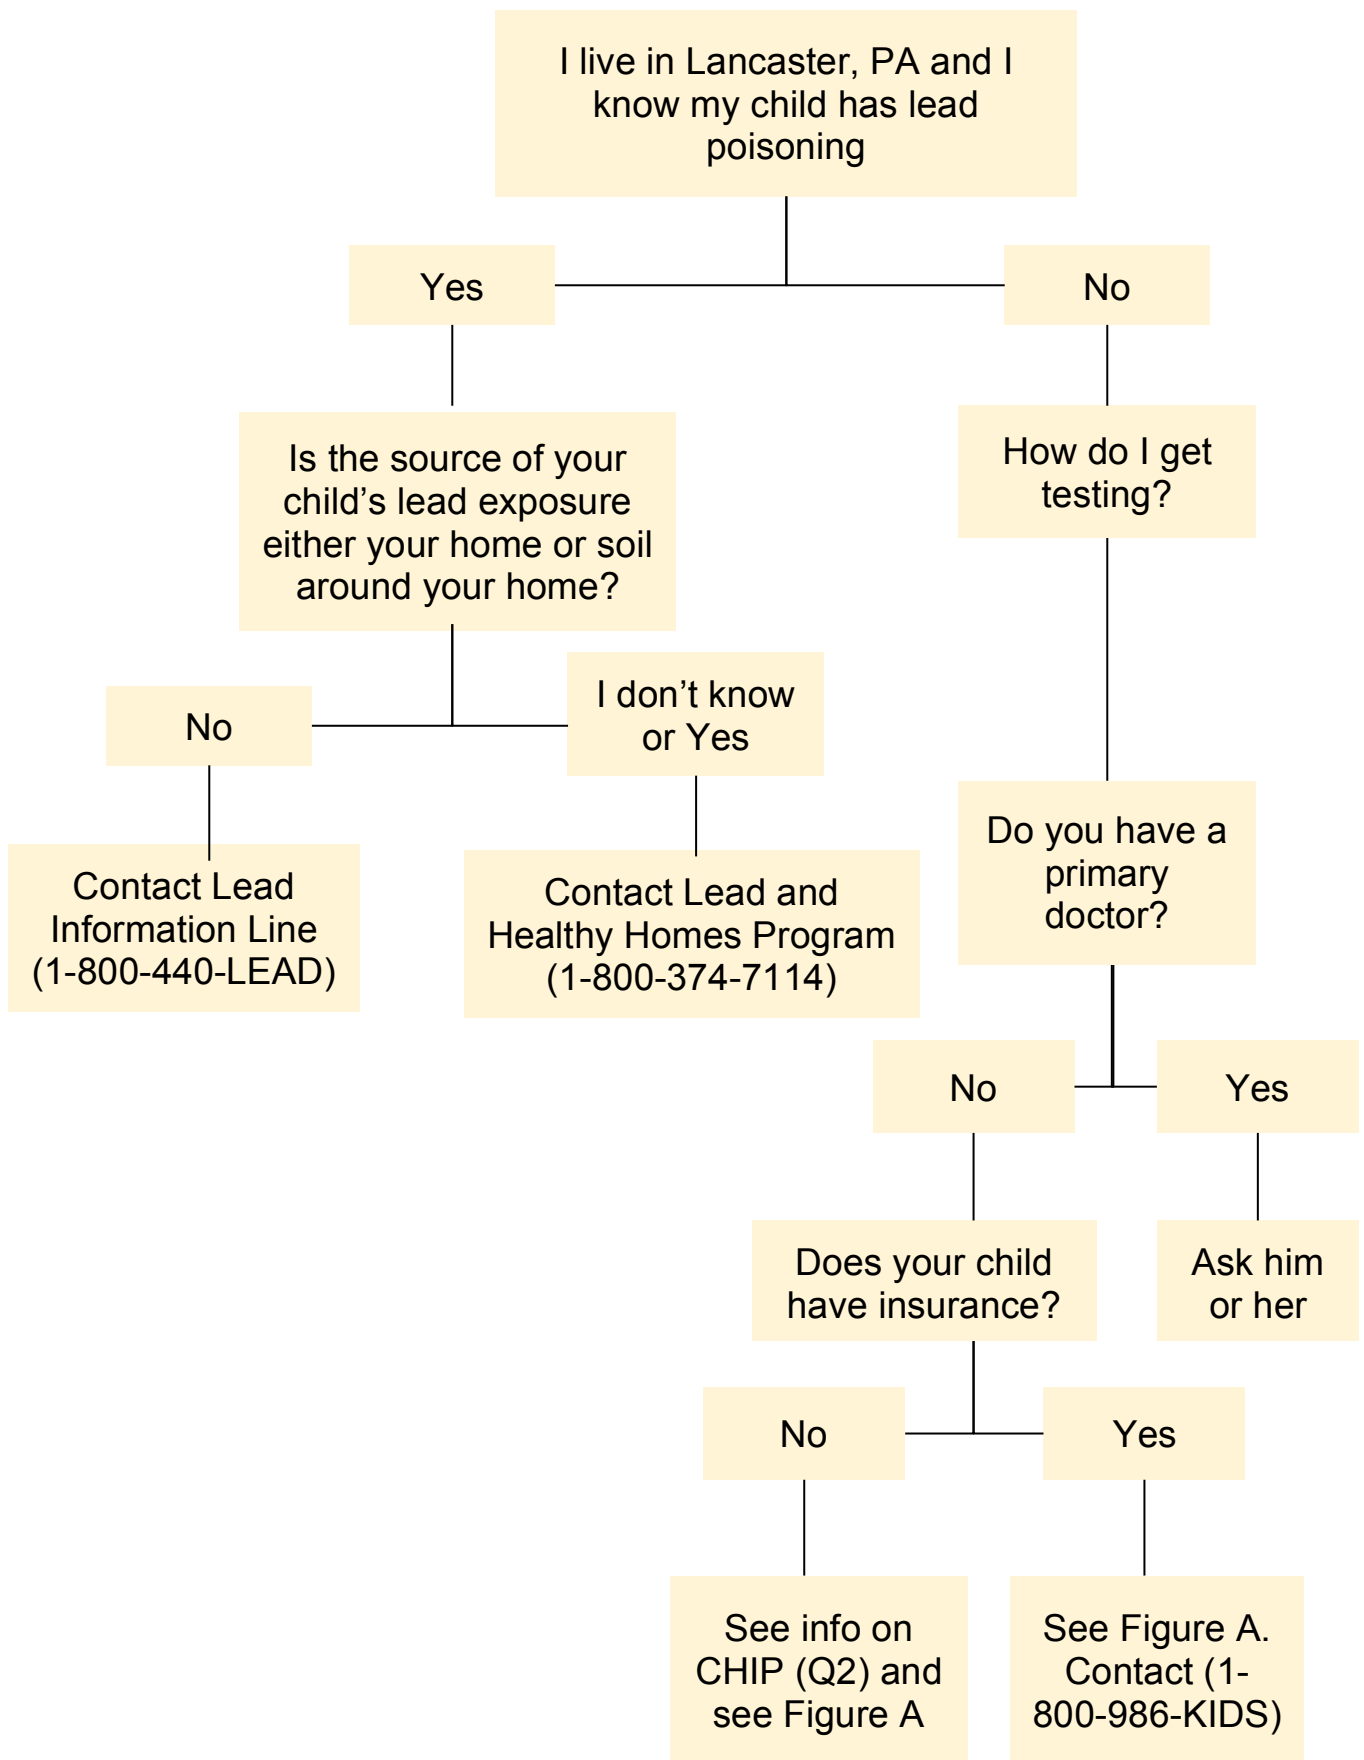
I live in Lancaster, PA and I know my child has lead poisoning

Yes

No

Is the source of your child's lead exposure either your home or soil around your home?

How do I get testing?

No

I don't know or Yes

Contact Lead Information Line (1-800-440-LEAD)

Contact Lead and Healthy Homes Program (1-800-374-7114)

Do you have a primary doctor?

No

Yes

Does your child have insurance?

Ask him or her

No

Yes

See info on CHIP (Q2) and see Figure A

See Figure A. Contact (1-800-986-KIDS)